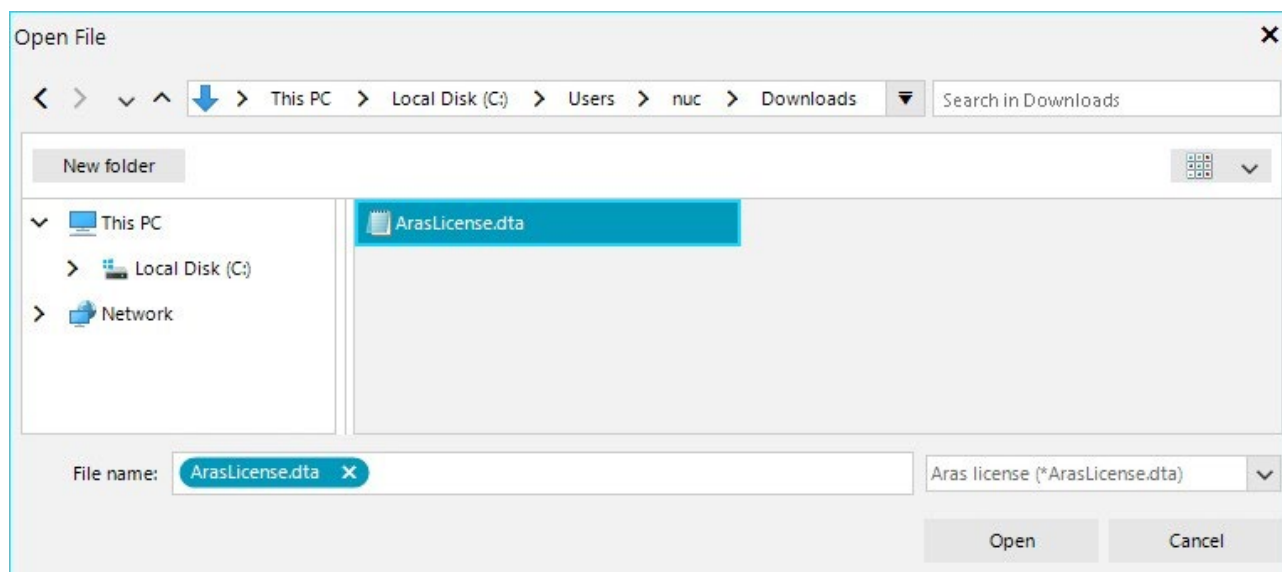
Open File ×

This PC > Local Disk (C:) > Users > nuc > Downloads

Search in Downloads

New folder

This PC
Local Disk (C:)
Network

ArasLicense.dta

File name: ArasLicense.dta ×

Aras license (*ArasLicense.dta)

Open
Cancel